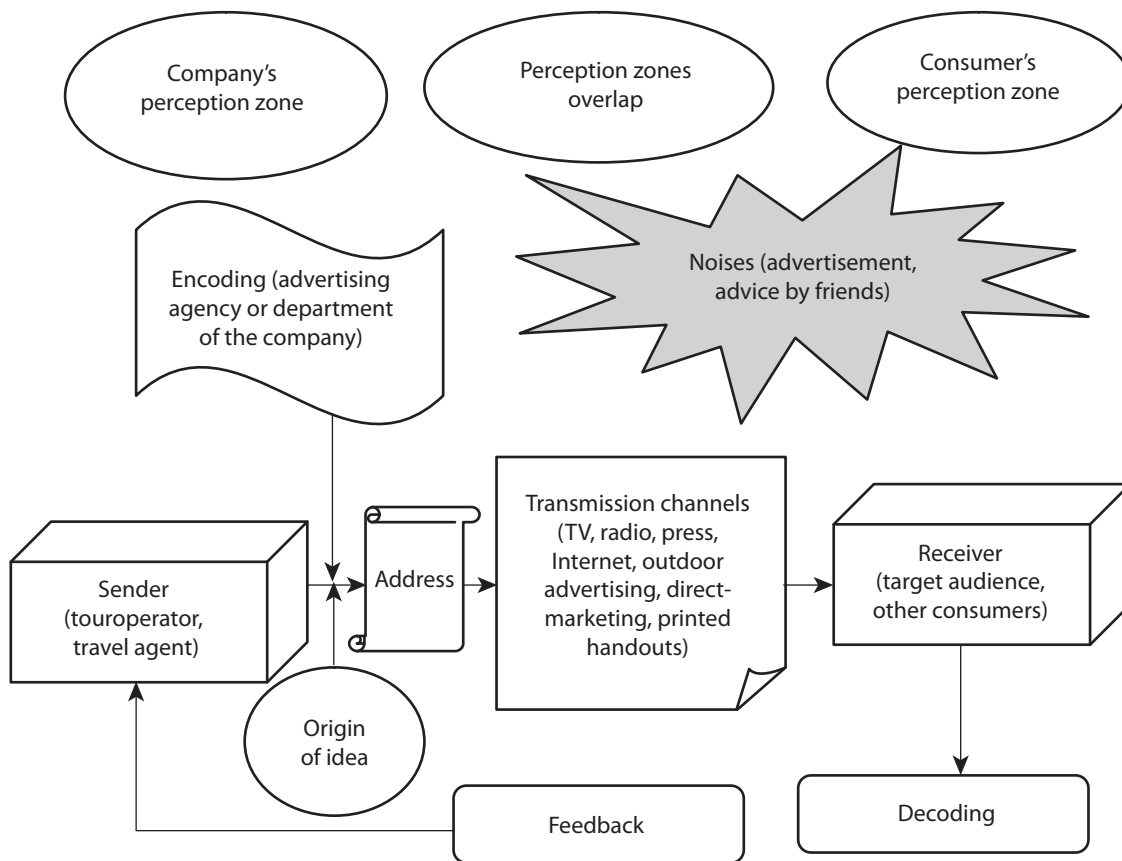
Company's perception zone

Perception zones overlap

Consumer's perception zone

Encoding (advertising agency or department of the company)

Noises (advertisement, advice by friends)

Sender (touroperator, travel agent)

Address

Transmission channels (TV, radio, press, Internet, outdoor advertising, direct-marketing, printed handouts)

Receiver (target audience, other consumers)

Origin of idea

Feedback

Decoding